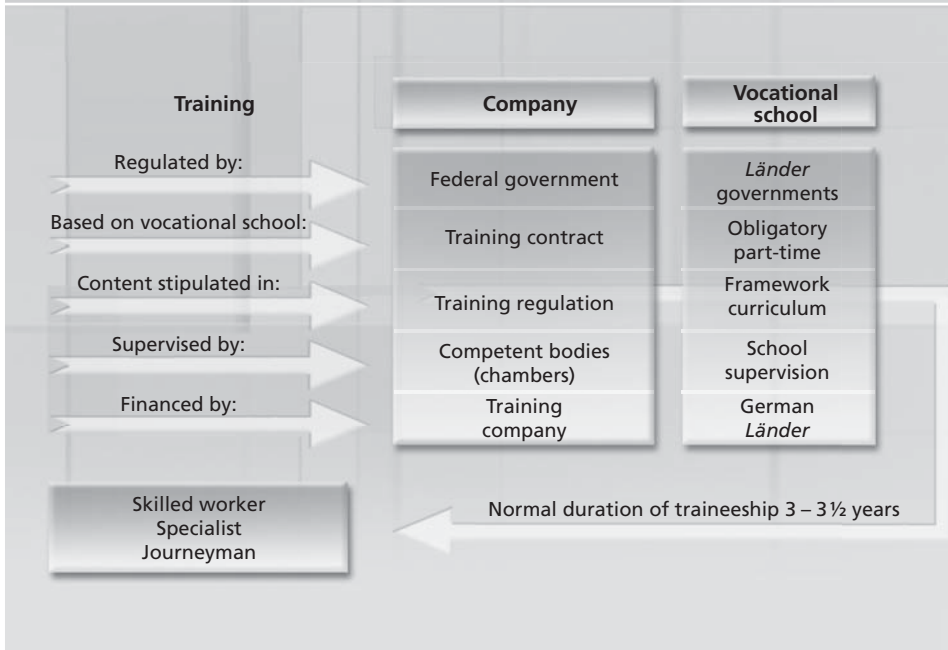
| Training | Company | Vocational school |
|---|---|---|
| Regulated by: | Federal government | *Länder* governments |
| Based on vocational school: | Training contract | Obligatory part-time |
| Content stipulated in: | Training regulation | Framework curriculum |
| Supervised by: | Competent bodies (chambers) | School supervision |
| Financed by: | Training company | German *Länder* |

Skilled worker
Specialist
Journeyman

Normal duration of traineeship 3 – 3½ years